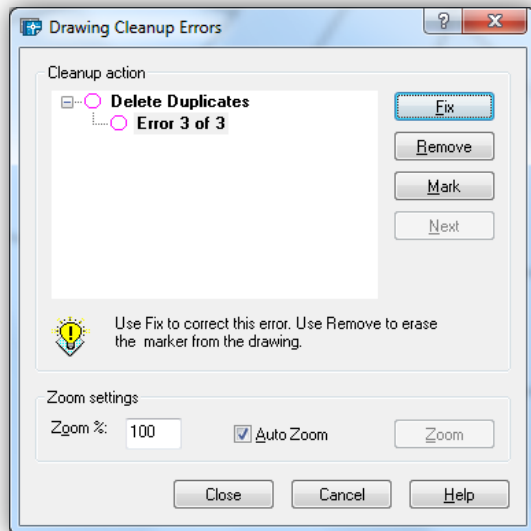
Drawing Cleanup Errors

?

X

Cleanup action

Delete Duplicates

Error 3 of 3

Fix

Remove

Mark

Next

Use Fix to correct this error. Use Remove to erase the marker from the drawing.

Zoom settings

Zoom %:

100

Auto Zoom

Zoom

Close

Cancel

Help